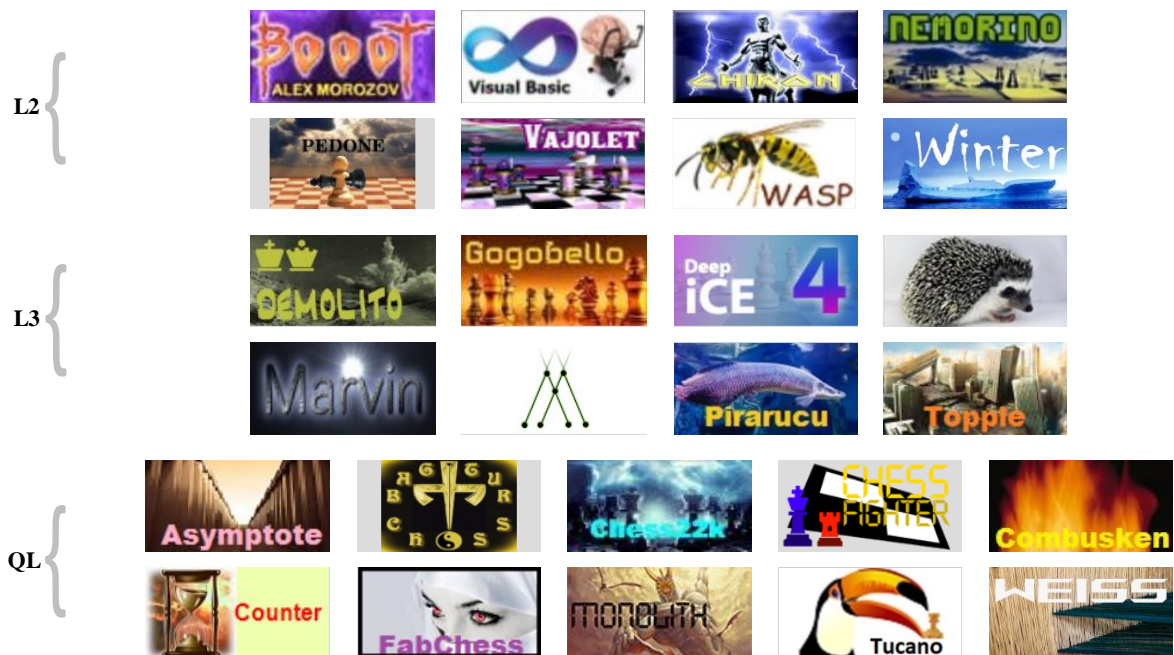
L2

Booot ALEX MOROZOV

Visual Basic

CHIRON

NEMORINO

PEDONE

VAJOLET

WASP

Winter

L3

DEMOLITO

Gogobello

Deep iCE 4

Marvin

Pirarucu

Topple

QL

Asymptote

B G U R S S C R

Chess22k

CHESS FIGHTER

Combusken

Counter

FabChess

MONOLITH

Tucano

WEISS